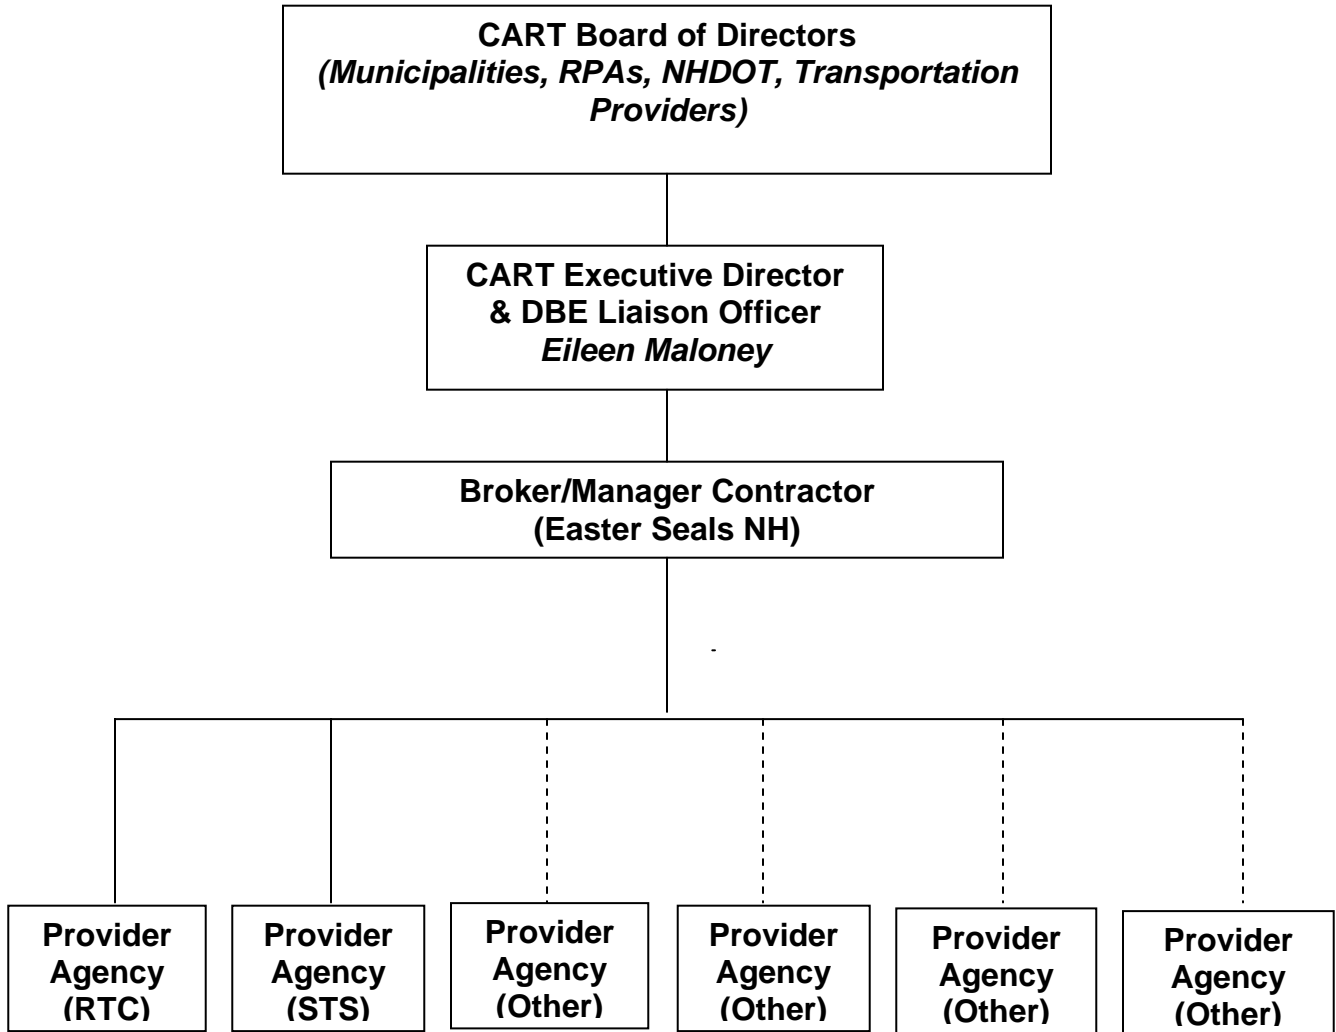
CART Board of Directors
*(Municipalities, RPAs, NHDOT, Transportation Providers)*

CART Executive Director & DBE Liaison Officer
*Eileen Maloney*

Broker/Manager Contractor (Easter Seals NH)

Provider Agency (RTC)

Provider Agency (STS)

Provider Agency (Other)

Provider Agency (Other)

Provider Agency (Other)

Provider Agency (Other)